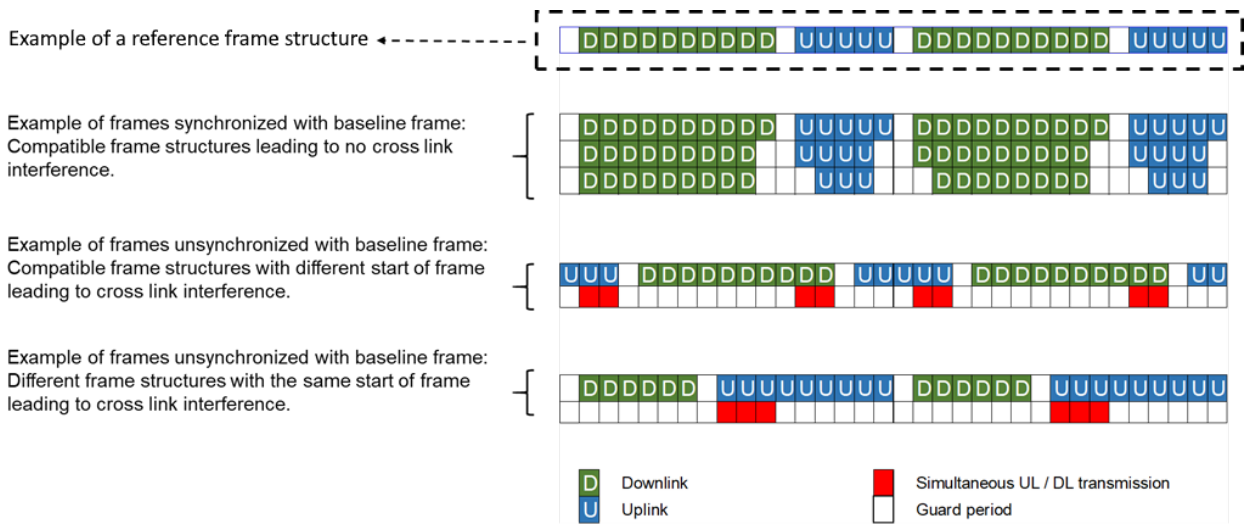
Example of a reference frame structure

D D D D D D D D D D U U U U D D D D D D D D D D U U U U

Example of frames synchronized with baseline frame: Compatible frame structures leading to no cross link interference.

D D D D D D D D D D U U U U D D D D D D D D D D U U U U
D D D D D D D D D U U U U D D D D D D D D D U U U U
D D D D D D D D D U U U D D D D D D D D U U U

Example of frames unsynchronized with baseline frame: Compatible frame structures with different start of frame leading to cross link interference.

U U U D D D D D D D D D D U U U U U D D D D D D D D D D U U

Example of frames unsynchronized with baseline frame: Different frame structures with the same start of frame leading to cross link interference.

D D D D D D U U U U U U U U U D D D D D D U U U U U U U U U

D Downlink
U Uplink
Simultaneous UL / DL transmission
Guard period